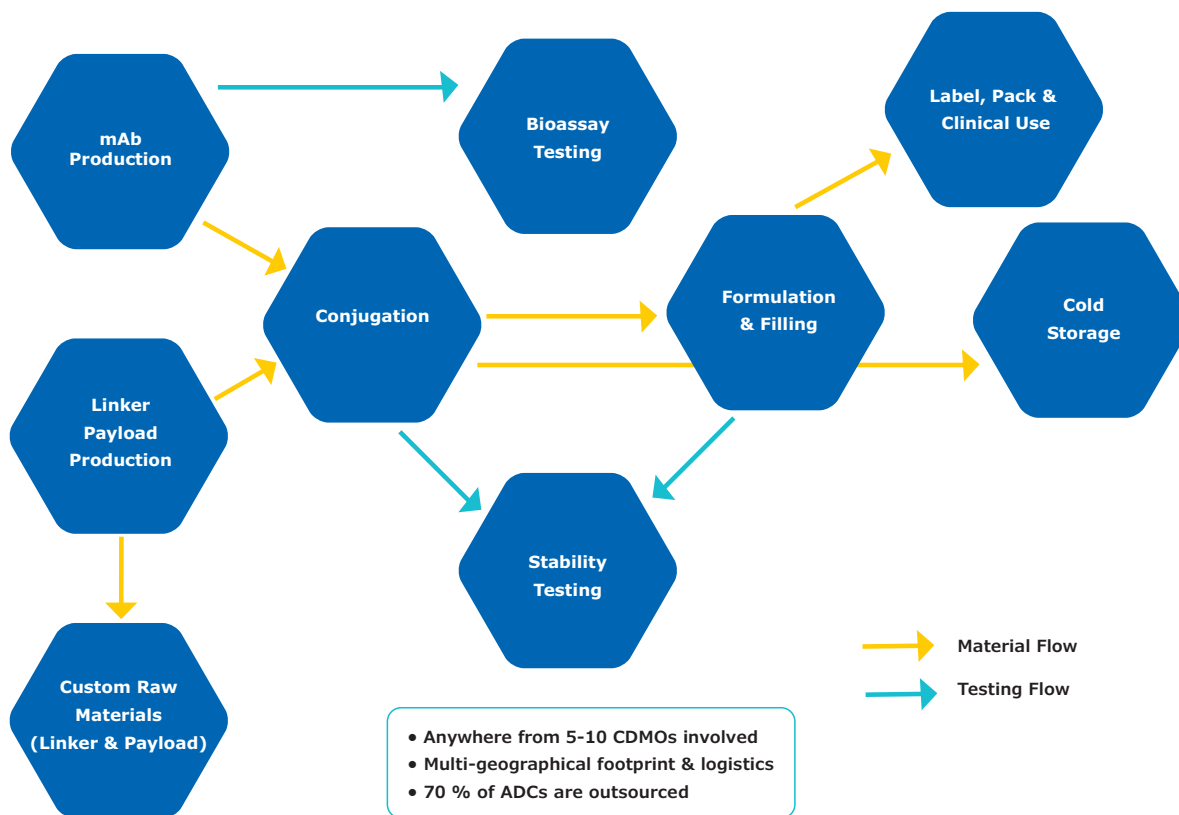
mAb Production

Bioassay Testing

Label, Pack & Clinical Use

Conjugation

Formulation & Filling

Cold Storage

Linker Payload Production

Stability Testing

Custom Raw Materials (Linker & Payload)

Material Flow

Testing Flow

• Anywhere from 5-10 CDMOs involved
• Multi-geographical footprint & logistics
• 70 % of ADCs are outsourced